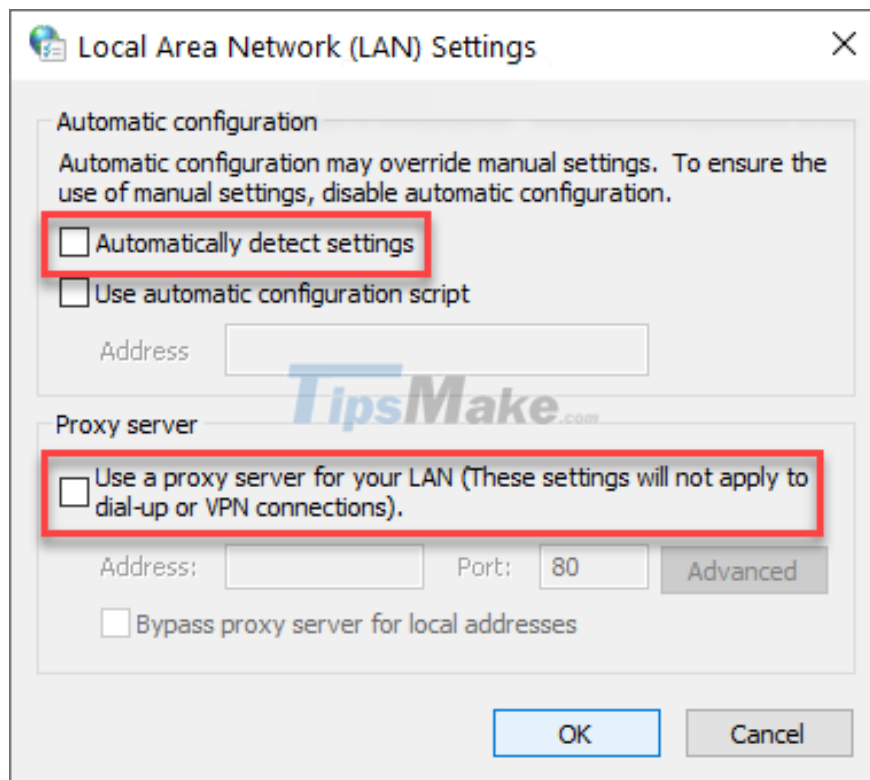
Local Area Network (LAN) Settings

Automatic configuration

Automatic configuration may override manual settings. To ensure the use of manual settings, disable automatic configuration.

Automatically detect settings

Use automatic configuration script

Address

TipsMake.com

Proxy server

Use a proxy server for your LAN (These settings will not apply to dial-up or VPN connections).

Address: Port: 80 Advanced

Bypass proxy server for local addresses

OK Cancel